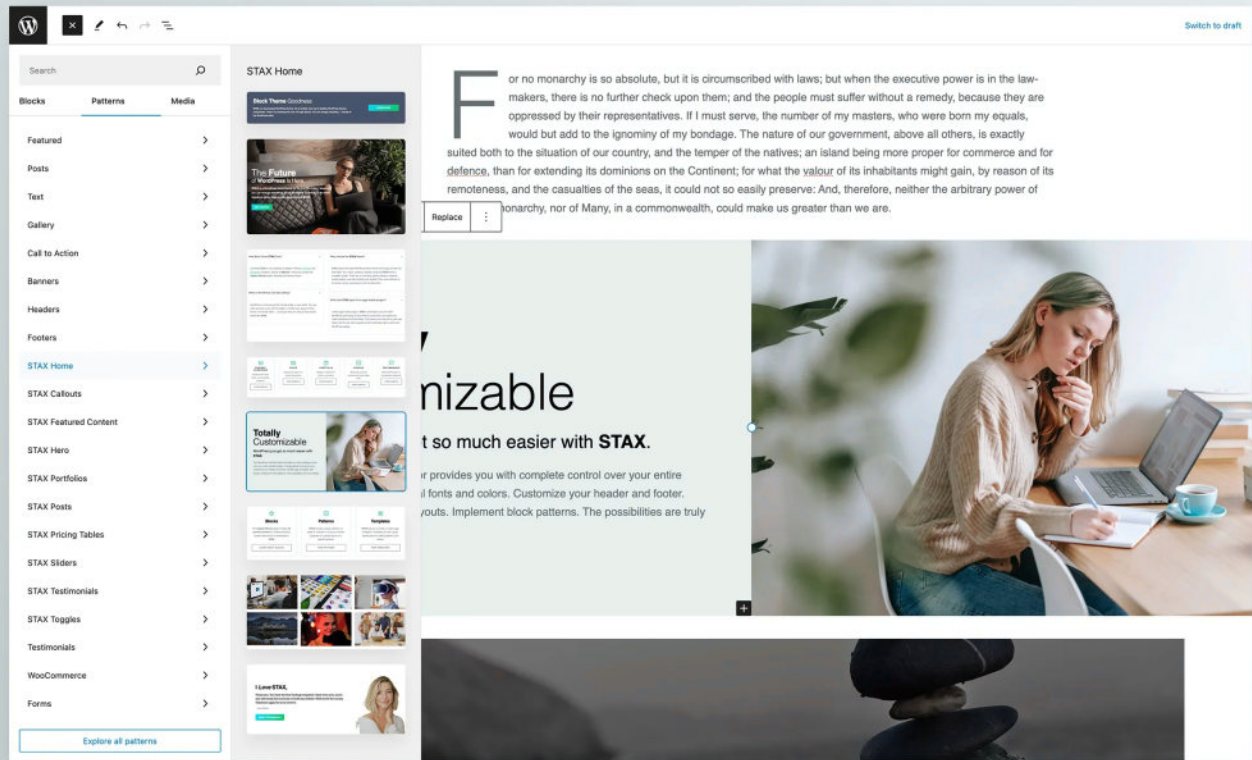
Switch to draft

Search

Blocks Patterns Media

Featured
Posts
Text
Gallery
Call to Action
Banners
Headers
Footers
STAX Home
STAX Callouts
STAX Featured Content
STAX Hero
STAX Portfolios
STAX Posts
STAX Pricing Tables
STAX Sliders
STAX Testimonials
STAX Toggles
Testimonials
WooCommerce
Forms

Explore all patterns

STAX Home

Block Theme Goodness

The Future of WordPress is Here

Totally Customizable

I Love STAX.

For no monarchy is so absolute, but it is circumscribed with laws; but when the executive power is in the lawmakers, there is no further check upon them; and the people must suffer without a remedy, because they are oppressed by their representatives. If I must serve, the number of my masters, who were born my equals, would but add to the ignominy of my bondage. The nature of our government, above all others, is exactly suited both to the situation of our country, and the temper of the natives; an island being more proper for commerce and for defence, than for extending its dominions on the Continent; for what the valour of its inhabitants might gain, by reason of its remoteness, and the casualties of the seas, it could not so easily preserve: And, therefore, neither the arbitrary power of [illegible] monarchy, nor of Many, in a commonwealth, could make us greater than we are.

Replace

nizable

t so much easier with STAX.

r provides you with complete control over your entire l fonts and colors. Customize your header and footer. youts. Implement block patterns. The possibilities are truly